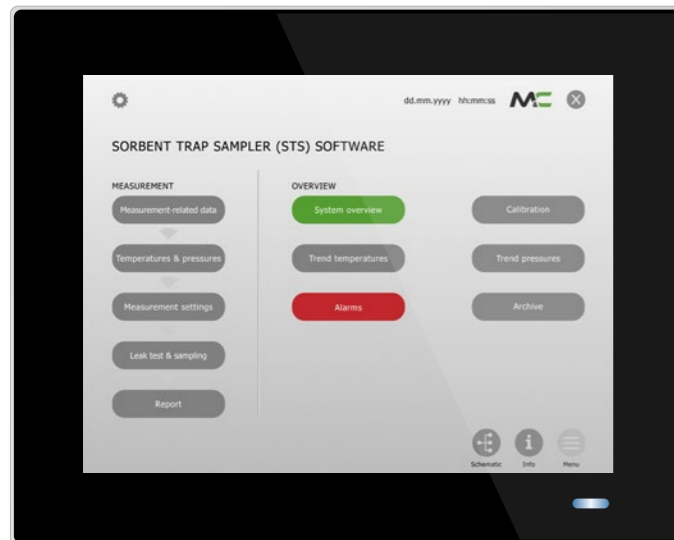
dd.mm.yyyy hh:mm:ss

SORBENT TRAP SAMPLER (STS) SOFTWARE

MEASUREMENT

Measurement-related data

Temperatures & pressures

Measurement settings

Leak test & sampling

Report

OVERVIEW

System overview

Calibration

Trend temperatures

Trend pressures

Alarms

Archive

Schematic

Info

Menu